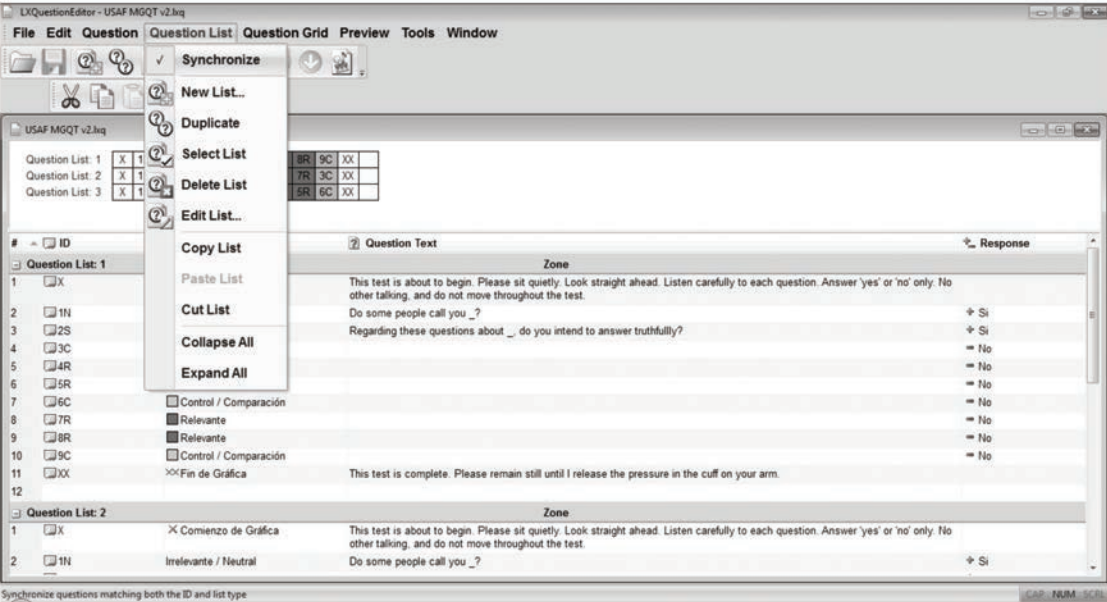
LXQuestionEditor - USAF MGQT v2.lxq

File Edit Question Question List Question Grid Preview Tools Window

✓ Synchronize
New List...
Duplicate
Select List
Delete List
Edit List...
Copy List
Paste List
Cut List
Collapse All
Expand All

USAF MGQT v2.lxq

Question List: 1 | X | 1 | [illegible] | 8R | 9C | XX
Question List: 2 | X | 1 | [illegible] | 7R | 3C | XX
Question List: 3 | X | 1 | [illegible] | 5R | 6C | XX

| # | ID | | Question Text | Response |
|---|---|---|---|---|
| Question List: 1 | | | Zone | |
| 1 | X | | This test is about to begin. Please sit quietly. Look straight ahead. Listen carefully to each question. Answer 'yes' or 'no' only. No other talking, and do not move throughout the test. | |
| 2 | 1N | | Do some people call you _? | Si |
| 3 | 2S | | Regarding these questions about _, do you intend to answer truthfullly? | Si |
| 4 | 3C | | | No |
| 5 | 4R | | | No |
| 6 | 5R | | | No |
| 7 | 6C | Control / Comparación | | No |
| 8 | 7R | Relevante | | No |
| 9 | 8R | Relevante | | No |
| 10 | 9C | Control / Comparación | | No |
| 11 | XX | Fin de Gráfica | This test is complete. Please remain still until I release the pressure in the cuff on your arm. | |
| 12 | | | | |
| Question List: 2 | | | Zone | |
| 1 | X | Comienzo de Gráfica | This test is about to begin. Please sit quietly. Look straight ahead. Listen carefully to each question. Answer 'yes' or 'no' only. No other talking, and do not move throughout the test. | |
| 2 | 1N | Irrelevante / Neutral | Do some people call you _? | Si |

Synchronize questions matching both the ID and list type

CAP NUM SCRL